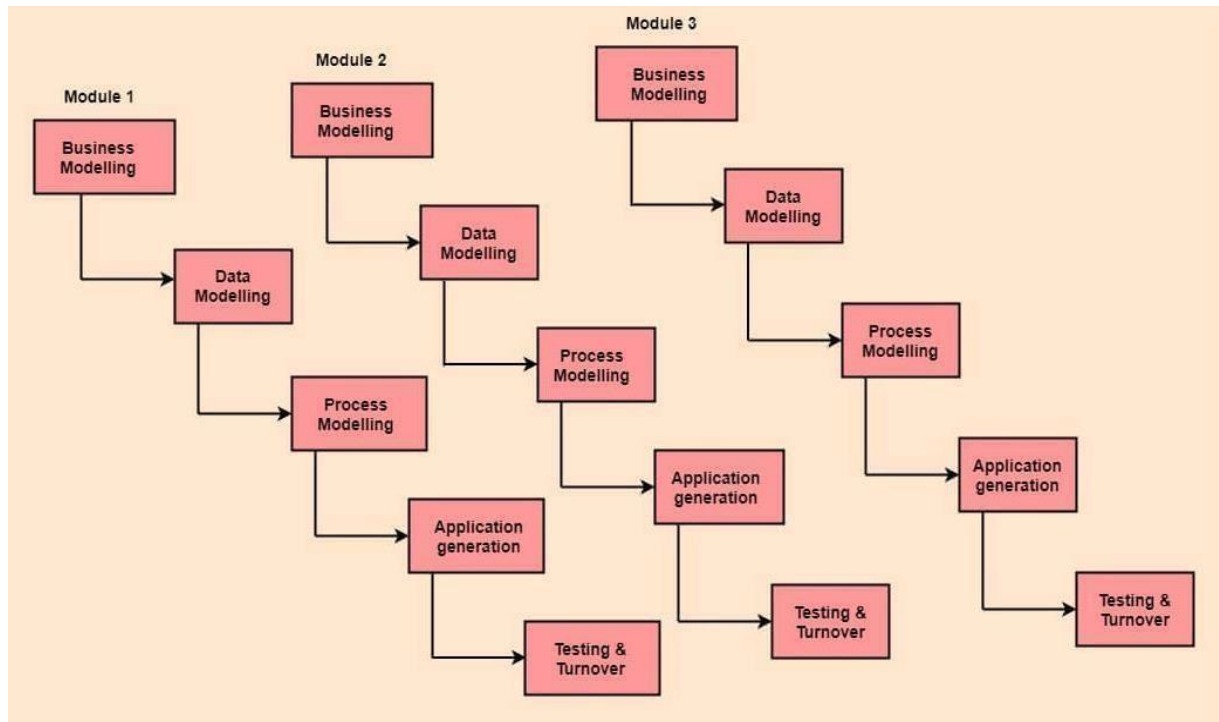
Module 1

Business Modelling

Data Modelling

Process Modelling

Application generation

Testing & Turnover

Module 2

Business Modelling

Data Modelling

Process Modelling

Application generation

Testing & Turnover

Module 3

Business Modelling

Data Modelling

Process Modelling

Application generation

Testing & Turnover